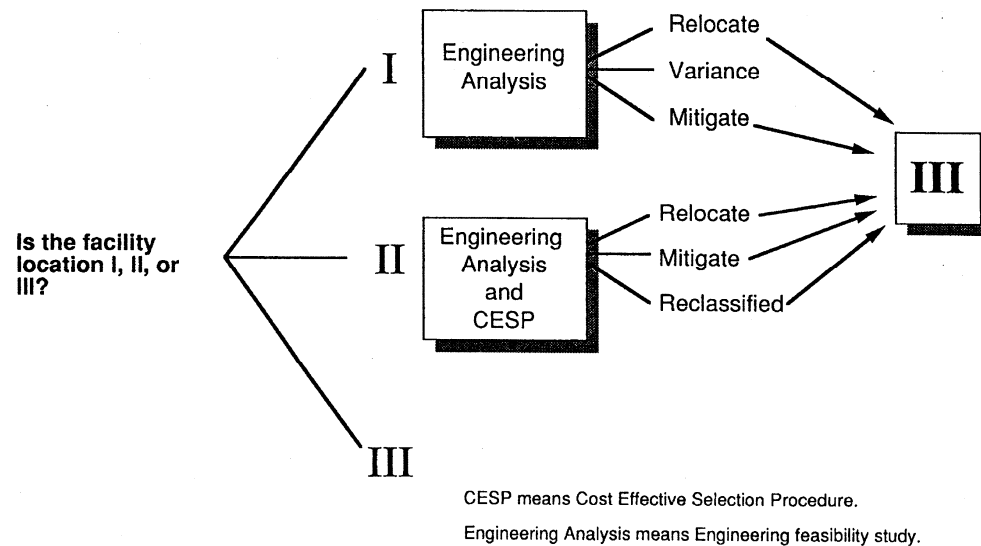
Is the facility location I, II, or III?

I

Engineering Analysis

Relocate

Variance

Mitigate

II

Engineering Analysis and CESP

Relocate

Mitigate

Reclassified

III

III

CESP means Cost Effective Selection Procedure.

Engineering Analysis means Engineering feasibility study.